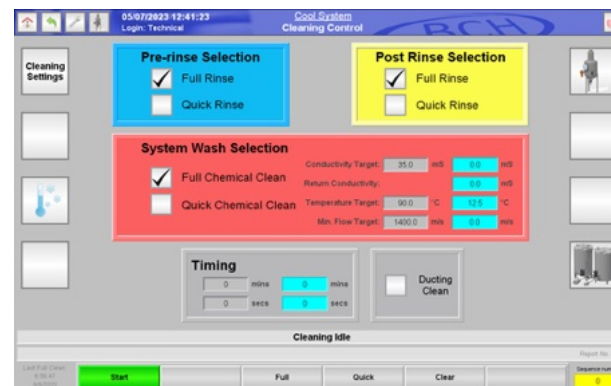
05/07/2023 12:41:23
Login: Technical

Cool System
Cleaning Control

BCH

Cleaning Settings

Pre-rinse Selection
✓ Full Rinse
Quick Rinse

Post Rinse Selection
✓ Full Rinse
Quick Rinse

System Wash Selection
✓ Full Chemical Clean
Quick Chemical Clean

| Conductivity Target: | 35.0 | mS | 0.0 | mS |
|---|---|---|---|---|
| Return Conductivity: | | | 0.0 | mS |
| Temperature Target: | 90.0 | °C | 12.5 | °C |
| Min. Flow Target: | 1400.0 | m/s | 0.0 | m/s |

Timing
| 0 | mins | 0 | mins |
|---|---|---|---|
| 0 | secs | 0 | secs |

Ducting Clean

Cleaning Idle

Report No.

Last Full Clean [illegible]

Start

Full

Quick

Clear

Sequence num
0